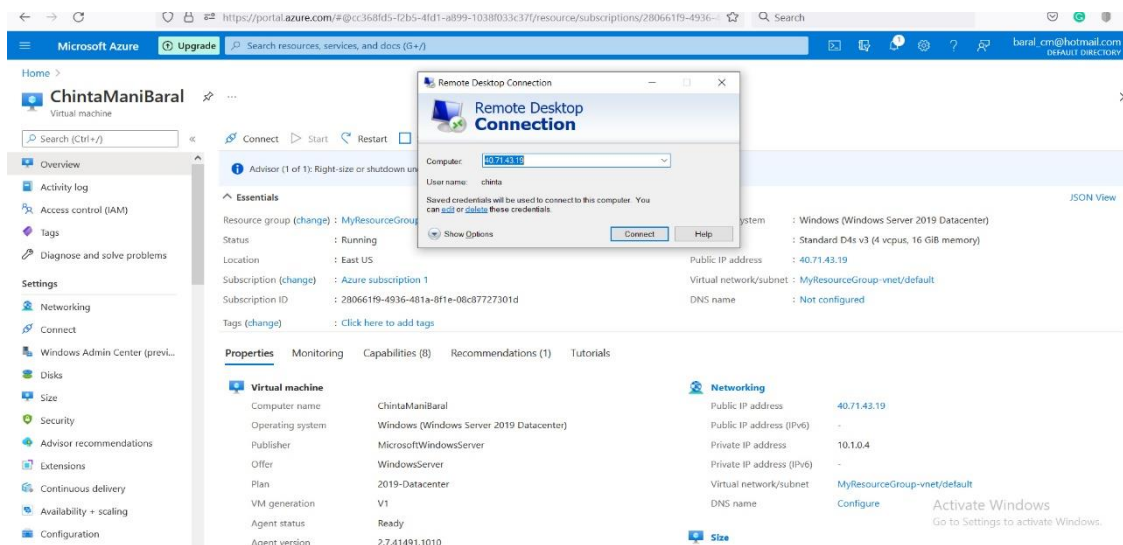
https://portal.azure.com/#@cc368fd5-f2b5-4fd1-a899-1038f033c37f/resource/subscriptions/280661f9-4936-

Search

Microsoft Azure

Upgrade

Search resources, services, and docs (G+/)

baral_cm@hotmail.com
DEFAULT DIRECTORY

Home >

ChintaManiBaral
Virtual machine

Search (Ctrl+/)

Connect Start Restart

Overview
Activity log
Access control (IAM)
Tags
Diagnose and solve problems

Settings
Networking
Connect
Windows Admin Center (previ...
Disks
Size
Security
Advisor recommendations
Extensions
Continuous delivery
Availability + scaling
Configuration

Advisor (1 of 1): Right-size or shutdown un

Remote Desktop Connection

Remote Desktop
Connection

Computer: 40.71.43.19
User name: chinta
Saved credentials will be used to connect to this computer. You can edit or delete these credentials.

Show Options
Connect
Help

Essentials
JSON View

| | | | |
|---|---|---|---|
| Resource group (change) | : MyResourceGroup | Operating system | : Windows (Windows Server 2019 Datacenter) |
| Status | : Running | Size | : Standard D4s v3 (4 vcpus, 16 GiB memory) |
| Location | : East US | Public IP address | : 40.71.43.19 |
| Subscription (change) | : Azure subscription 1 | Virtual network/subnet | : MyResourceGroup-vnet/default |
| Subscription ID | : 280661f9-4936-481a-8f1e-08c87727301d | DNS name | : Not configured |
| Tags (change) | : Click here to add tags | | |

Properties Monitoring Capabilities (8) Recommendations (1) Tutorials

Virtual machine

| | |
|---|---|
| Computer name | ChintaManiBaral |
| Operating system | Windows (Windows Server 2019 Datacenter) |
| Publisher | MicrosoftWindowsServer |
| Offer | WindowsServer |
| Plan | 2019-Datacenter |
| VM generation | V1 |
| Agent status | Ready |
| Agent version | 2.7.41491.1010 |

Networking

| | |
|---|---|
| Public IP address | 40.71.43.19 |
| Public IP address (IPv6) | - |
| Private IP address | 10.1.0.4 |
| Private IP address (IPv6) | - |
| Virtual network/subnet | MyResourceGroup-vnet/default |
| DNS name | Configure |

Size

Activate Windows
Go to Settings to activate Windows.